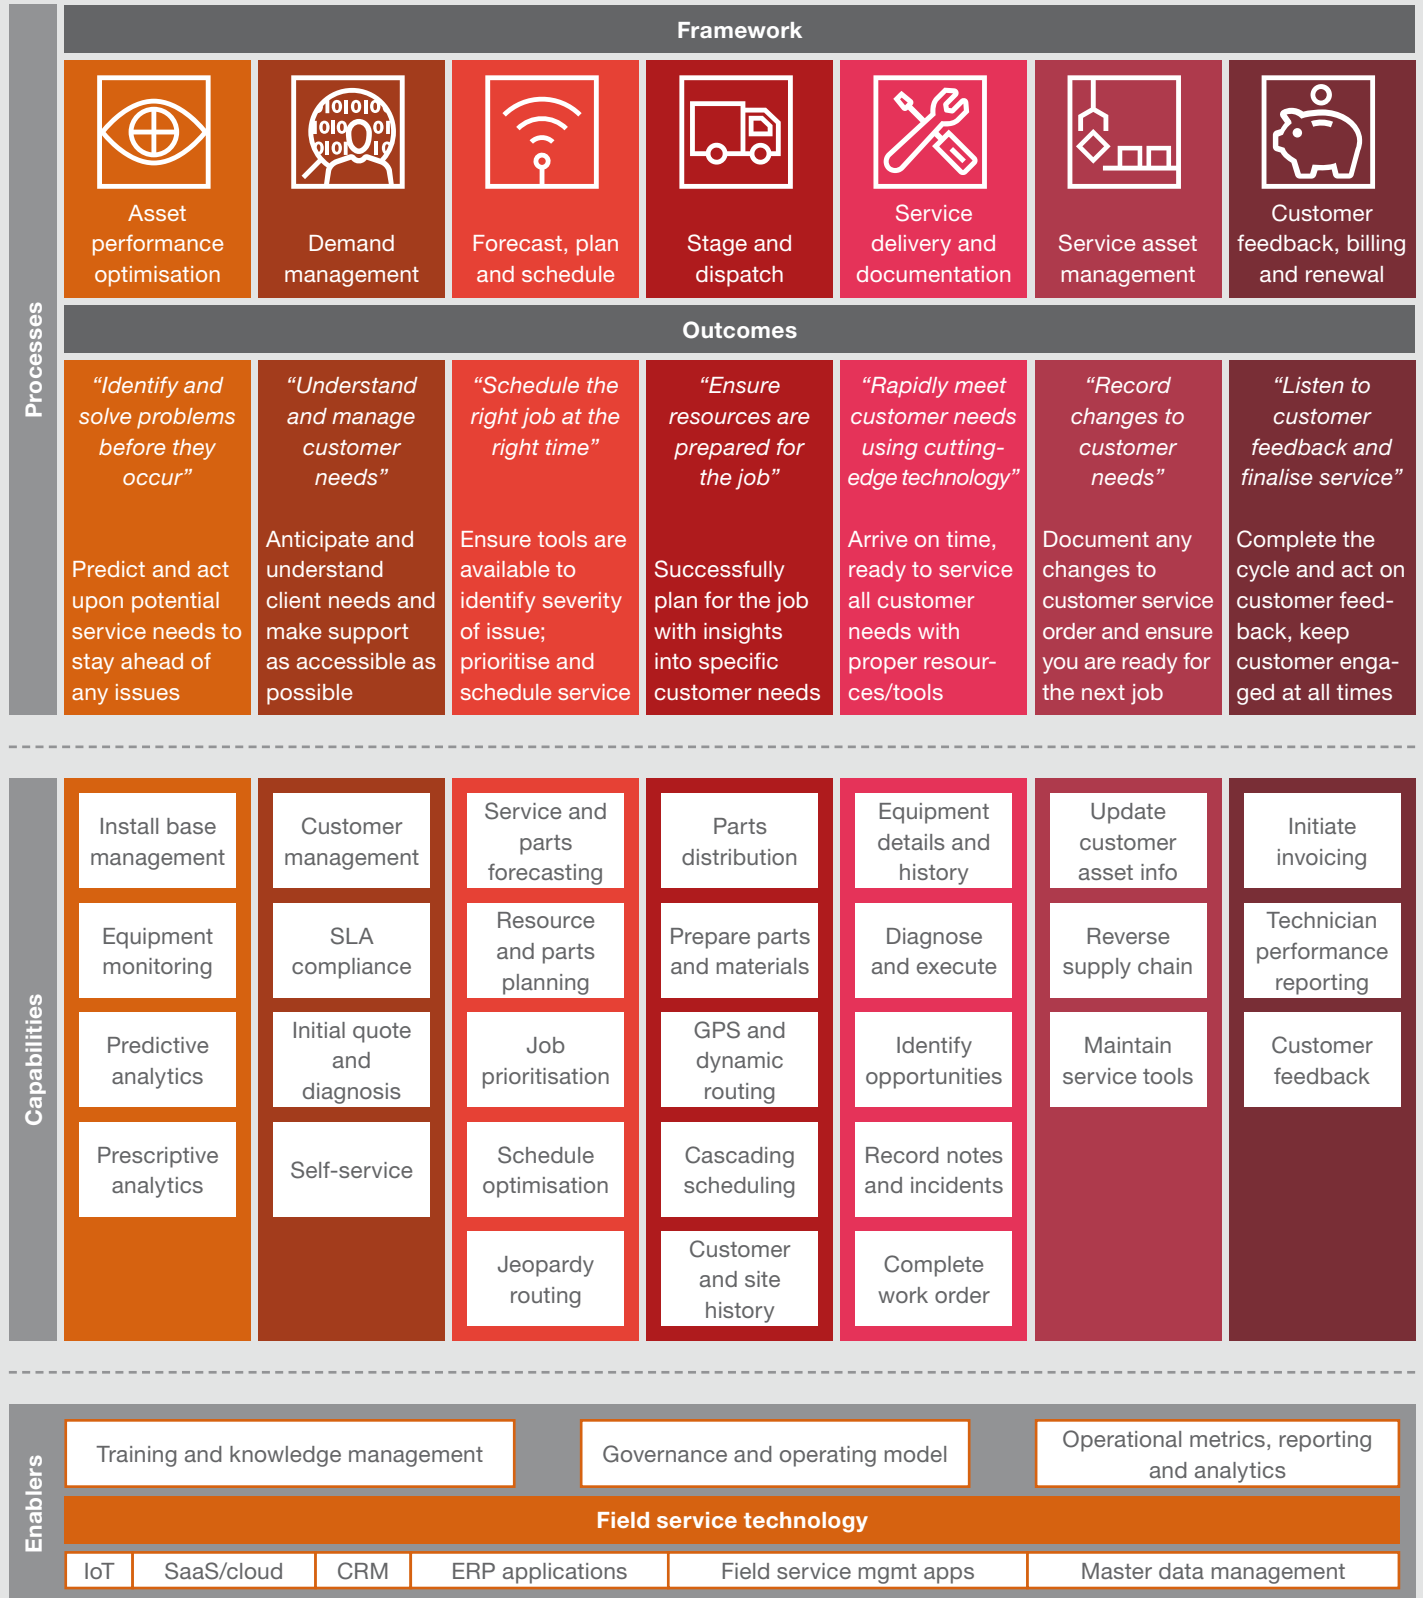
Processes

Framework

Asset performance optimisation

Demand management

Forecast, plan and schedule

Stage and dispatch

Service delivery and documentation

Service asset management

Customer feedback, billing and renewal

Outcomes

"Identify and solve problems before they occur"

Predict and act upon potential service needs to stay ahead of any issues

"Understand and manage customer needs"

Anticipate and understand client needs and make support as accessible as possible

"Schedule the right job at the right time"

Ensure tools are available to identify severity of issue; prioritise and schedule service

"Ensure resources are prepared for the job"

Successfully plan for the job with insights into specific customer needs

"Rapidly meet customer needs using cutting-edge technology"

Arrive on time, ready to service all customer needs with proper resources/tools

"Record changes to customer needs"

Document any changes to customer service order and ensure you are ready for the next job

"Listen to customer feedback and finalise service"

Complete the cycle and act on customer feedback, keep customer engaged at all times

Capabilities

Install base management

Equipment monitoring

Predictive analytics

Prescriptive analytics

Customer management

SLA compliance

Initial quote and diagnosis

Self-service

Service and parts forecasting

Resource and parts planning

Job prioritisation

Schedule optimisation

Jeopardy routing

Parts distribution

Prepare parts and materials

GPS and dynamic routing

Cascading scheduling

Customer and site history

Equipment details and history

Diagnose and execute

Identify opportunities

Record notes and incidents

Complete work order

Update customer asset info

Reverse supply chain

Maintain service tools

Initiate invoicing

Technician performance reporting

Customer feedback

Enablers

Training and knowledge management

Governance and operating model

Operational metrics, reporting and analytics

Field service technology

| IoT | SaaS/cloud | CRM | ERP applications | Field service mgmt apps | Master data management |
|---|---|---|---|---|---|